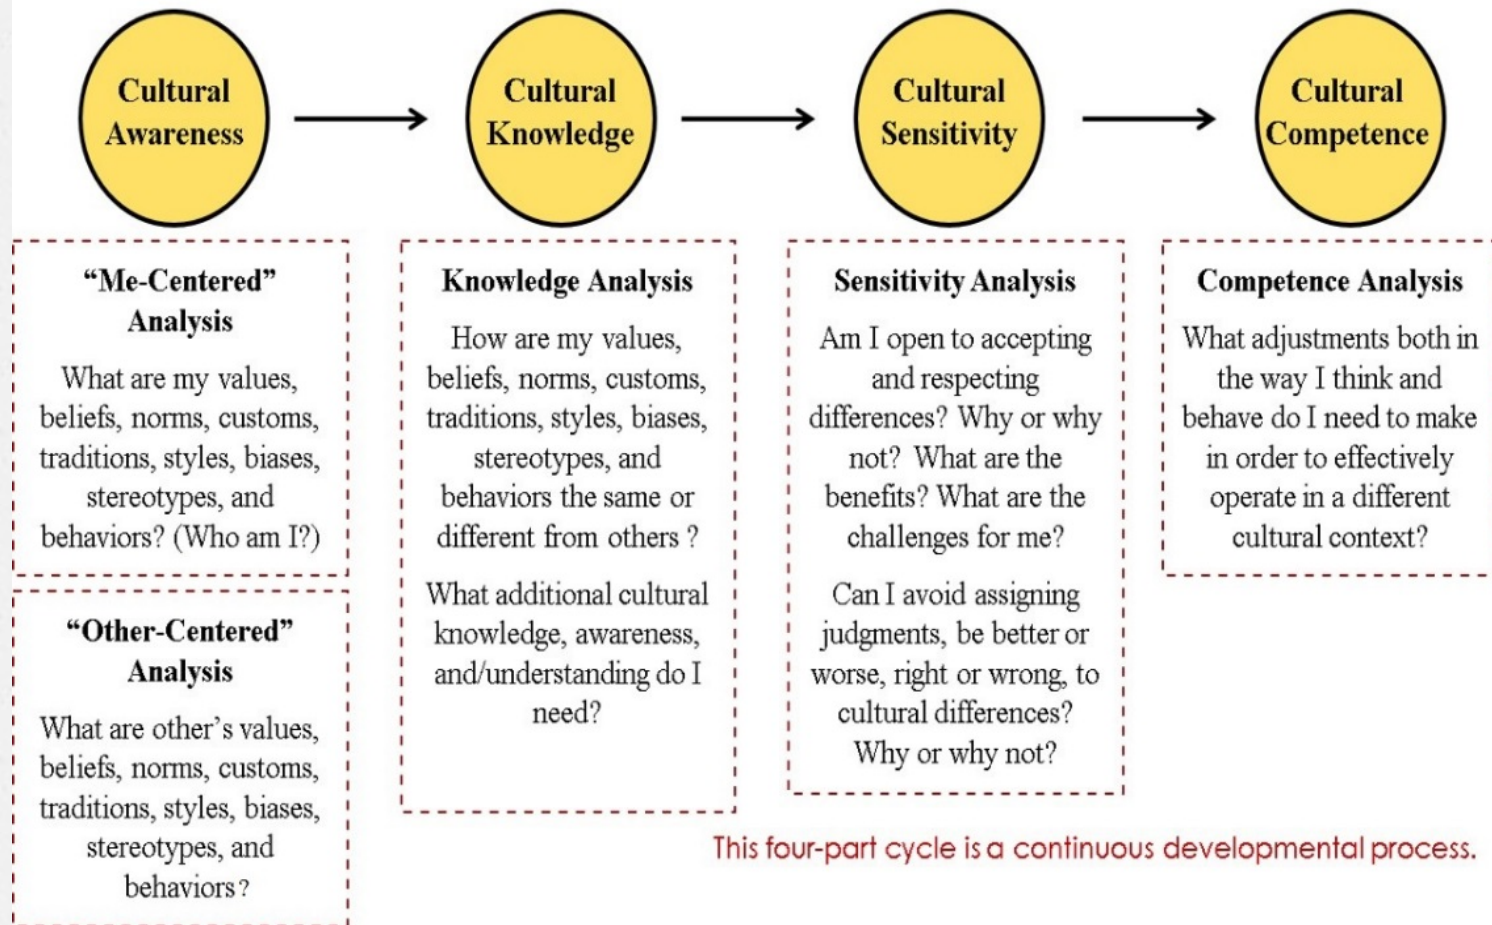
Cultural Awareness

Cultural Knowledge

Cultural Sensitivity

Cultural Competence

“Me-Centered” Analysis

What are my values, beliefs, norms, customs, traditions, styles, biases, stereotypes, and behaviors? (Who am I?)

“Other-Centered” Analysis

What are other’s values, beliefs, norms, customs, traditions, styles, biases, stereotypes, and behaviors?

Knowledge Analysis

How are my values, beliefs, norms, customs, traditions, styles, biases, stereotypes, and behaviors the same or different from others ?

What additional cultural knowledge, awareness, and/understanding do I need?

Sensitivity Analysis

Am I open to accepting and respecting differences? Why or why not? What are the benefits? What are the challenges for me?

Can I avoid assigning judgments, be better or worse, right or wrong, to cultural differences? Why or why not?

Competence Analysis

What adjustments both in the way I think and behave do I need to make in order to effectively operate in a different cultural context?

This four-part cycle is a continuous developmental process.